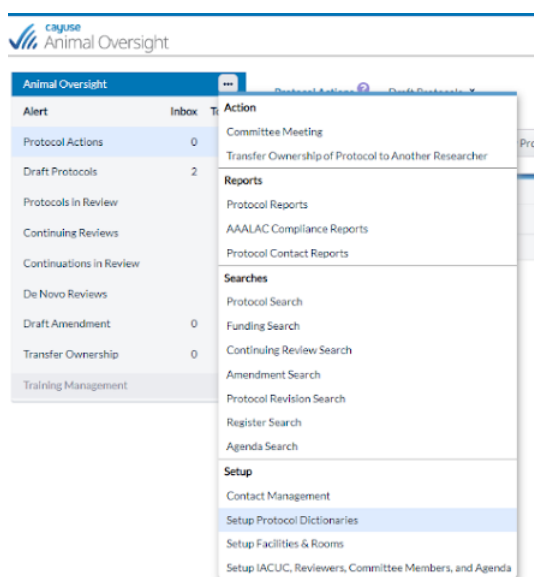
cayuse
Animal Oversight

Animal Oversight
...
Alert
Inbox
To
Protocol Actions 0
Draft Protocols 2
Protocols in Review
Continuing Reviews
Continuations in Review
De Novo Reviews
Draft Amendment 0
Transfer Ownership 0
Training Management

Protocol Actions
Draft Protocols
Pro

Action
Committee Meeting
Transfer Ownership of Protocol to Another Researcher
Reports
Protocol Reports
AAALAC Compliance Reports
Protocol Contact Reports
Searches
Protocol Search
Funding Search
Continuing Review Search
Amendment Search
Protocol Revision Search
Register Search
Agenda Search
Setup
Contact Management
Setup Protocol Dictionaries
Setup Facilities & Rooms
Setup IACUC, Reviewers, Committee Members, and Agenda